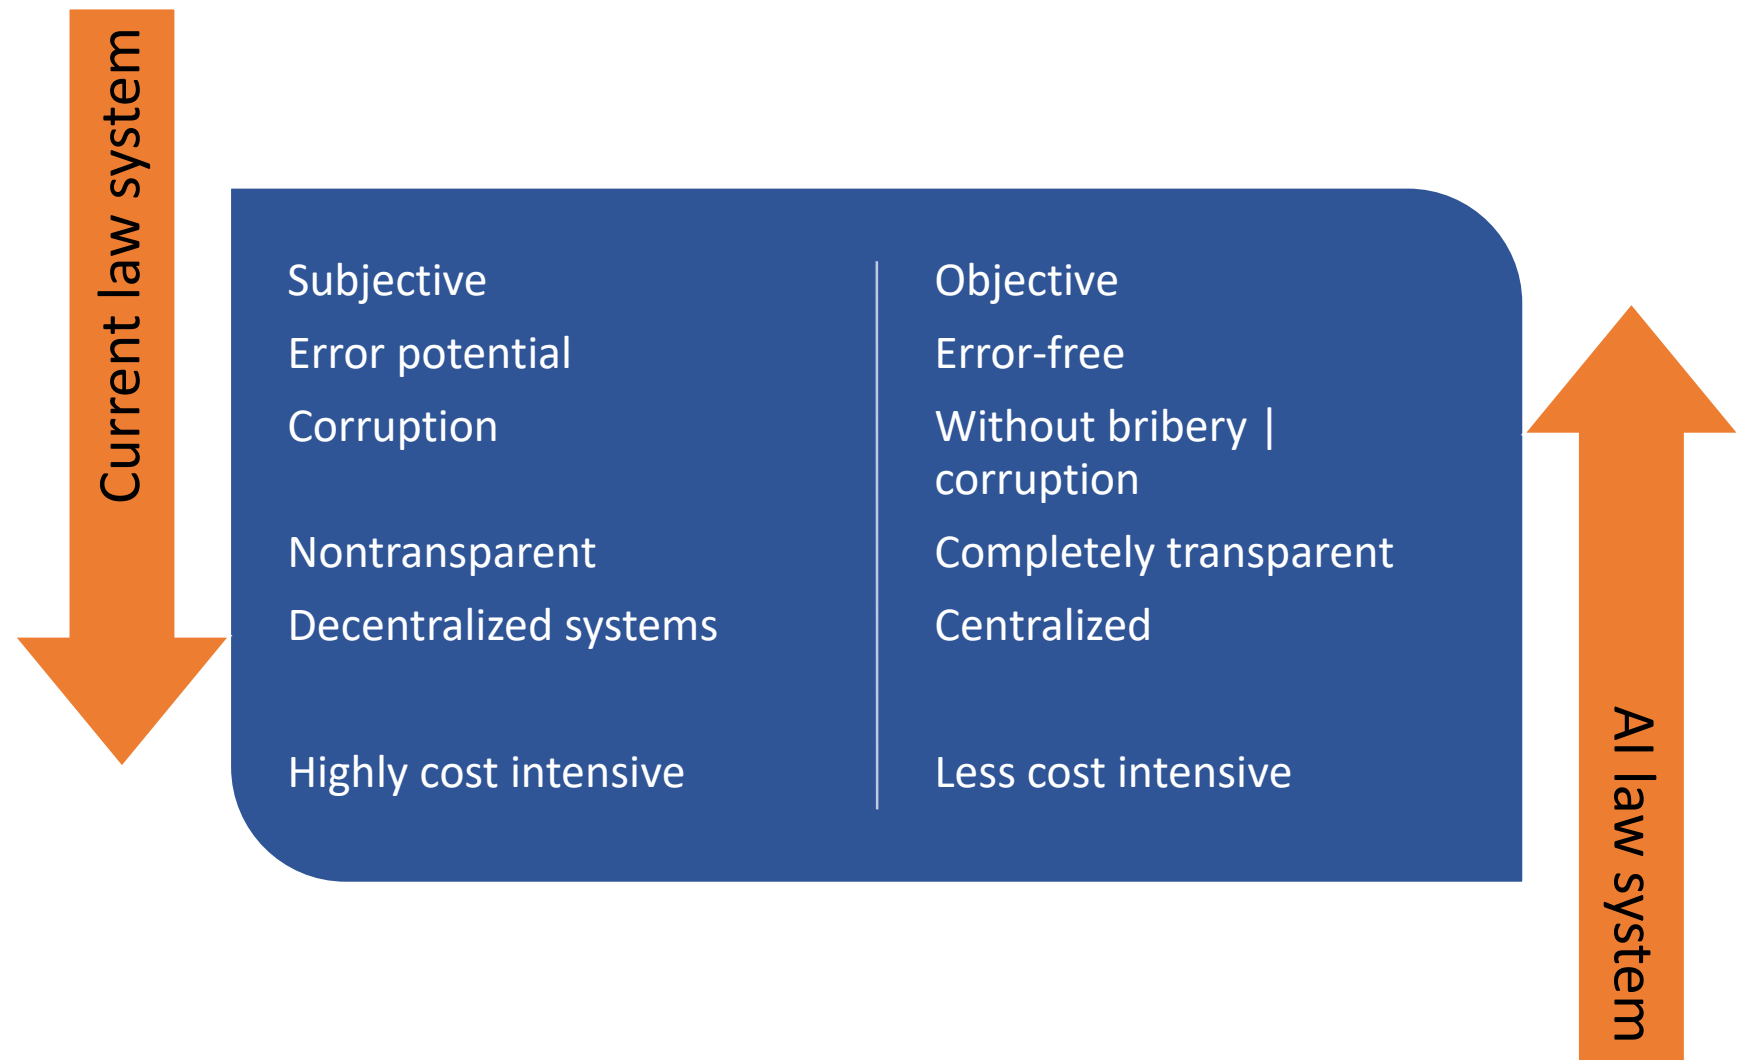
Current law system

| Subjective | Objective |
|---|---|
| Error potential | Error-free |
| Corruption | Without bribery \| corruption |
| Nontransparent | Completely transparent |
| Decentralized systems | Centralized |
| Highly cost intensive | Less cost intensive |

AI law system